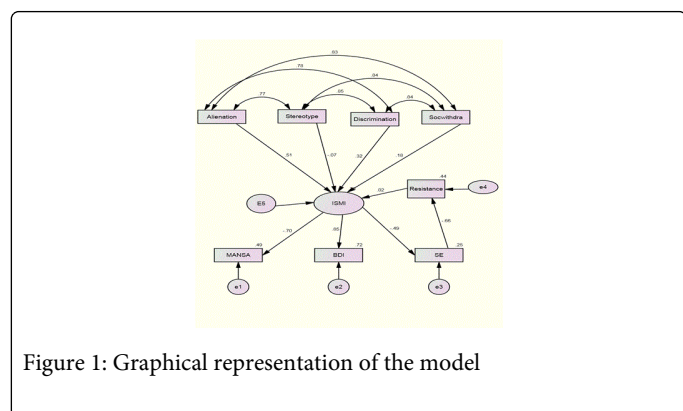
.63
.75
.64
.77
.65
.64
Alienation
Stereotype
Discrimination
Socwithdra
.51
-.07
.32
.10
.44
Resistence
e4
.02
E5
ISMI
-.70
.85
.49
-.66
.49
MANSA
.72
BDI
.25
SE
e1
e2
e3

Figure 1: Graphical representation of the model